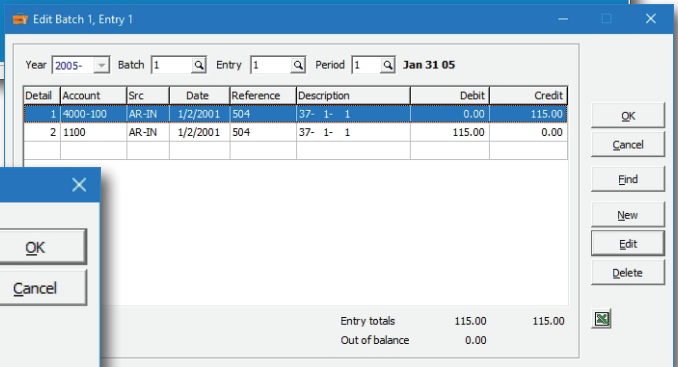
Edit Batch 1, Entry 1

Year 2005- Batch 1 Entry 1 Period 1 Jan 31 05

| Detail | Account | Src | Date | Reference | Description | Debit | Credit |
|---|---|---|---|---|---|---|---|
| 1 | 4000-100 | AR-IN | 1/2/2001 | 504 | 37- 1- 1 | 0.00 | 115.00 |
| 2 | 1100 | AR-IN | 1/2/2001 | 504 | 37- 1- 1 | 115.00 | 0.00 |

OK
Cancel
Find
New
Edit
Delete

OK
Cancel

Entry totals 115.00 115.00
Out of balance 0.00